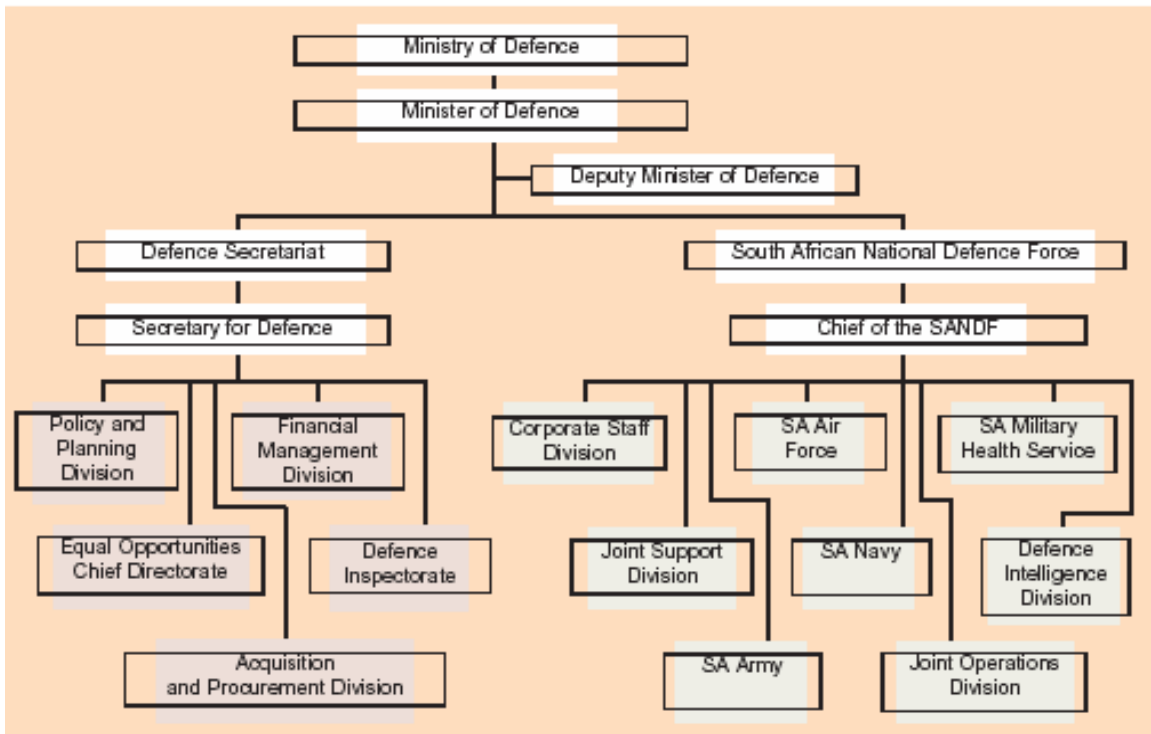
Ministry of Defence

Minister of Defence

Deputy Minister of Defence

Defence Secretariat

South African National Defence Force

Secretary for Defence

Chief of the SANDF

Policy and Planning Division

Financial Management Division

Equal Opportunities Chief Directorate

Defence Inspectorate

Acquisition and Procurement Division

Corporate Staff Division

SA Air Force

SA Military Health Service

Joint Support Division

SA Navy

Defence Intelligence Division

SA Army

Joint Operations Division